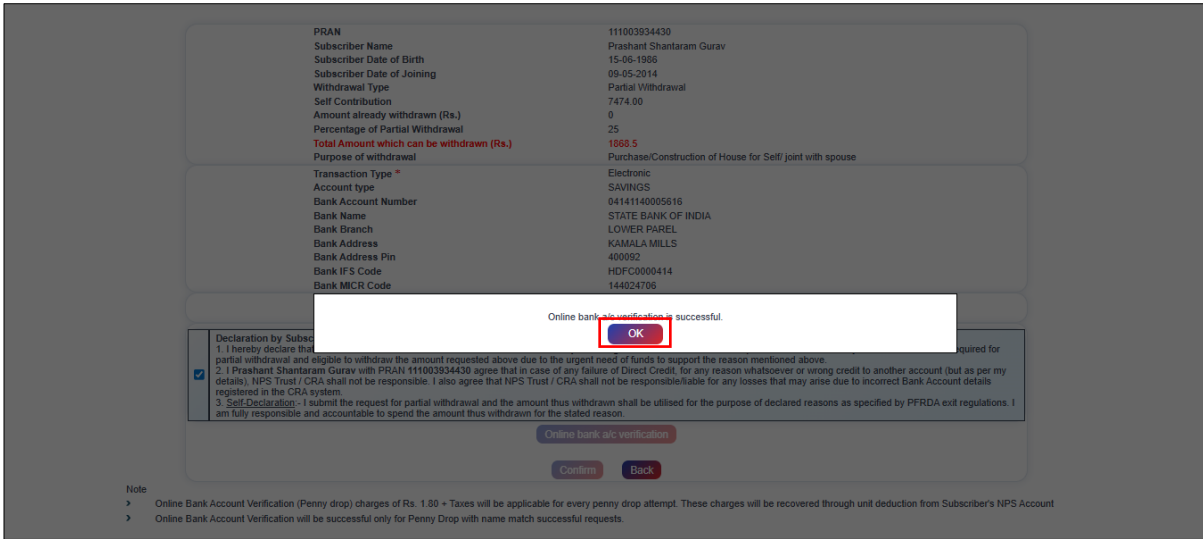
| | |
|---|---|
| PRAN | 111003934430 |
| Subscriber Name | Prashant Shantaram Gurav |
| Subscriber Date of Birth | 15-06-1986 |
| Subscriber Date of Joining | 09-05-2014 |
| Withdrawal Type | Partial Withdrawal |
| Self Contribution | 7474.00 |
| Amount already withdrawn (Rs.) | 0 |
| Percentage of Partial Withdrawal | 25 |
| Total Amount which can be withdrawn (Rs.) | 1868.5 |
| Purpose of withdrawal | Purchase/Construction of House for Self/ joint with spouse |

| | |
|---|---|
| Transaction Type * | Electronic |
| Account type | SAVINGS |
| Bank Account Number | 04141140005616 |
| Bank Name | STATE BANK OF INDIA |
| Bank Branch | LOWER PAREL |
| Bank Address | KAMALA MILLS |
| Bank Address Pin | 400092 |
| Bank IFS Code | HDFC0000414 |
| Bank MICR Code | 144024706 |

Online bank a/c verification is successful.

OK

Declaration by Subsc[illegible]
1. I hereby declare that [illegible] required for partial withdrawal and eligible to withdraw the amount requested above due to the urgent need of funds to support the reason mentioned above.
2. I Prashant Shantaram Gurav with PRAN 111003934430 agree that in case of any failure of Direct Credit, for any reason whatsoever or wrong credit to another account (but as per my details), NPS Trust / CRA shall not be responsible. I also agree that NPS Trust / CRA shall not be responsible/liable for any losses that may arise due to incorrect Bank Account details registered in the CRA system.
3. Self-Declaration:- I submit the request for partial withdrawal and the amount thus withdrawn shall be utilised for the purpose of declared reasons as specified by PFRDA exit regulations. I am fully responsible and accountable to spend the amount thus withdrawn for the stated reason.

Online bank a/c verification

Confirm Back

Note
> Online Bank Account Verification (Penny drop) charges of Rs. 1.80 + Taxes will be applicable for every penny drop attempt. These charges will be recovered through unit deduction from Subscriber's NPS Account
> Online Bank Account Verification will be successful only for Penny Drop with name match successful requests.